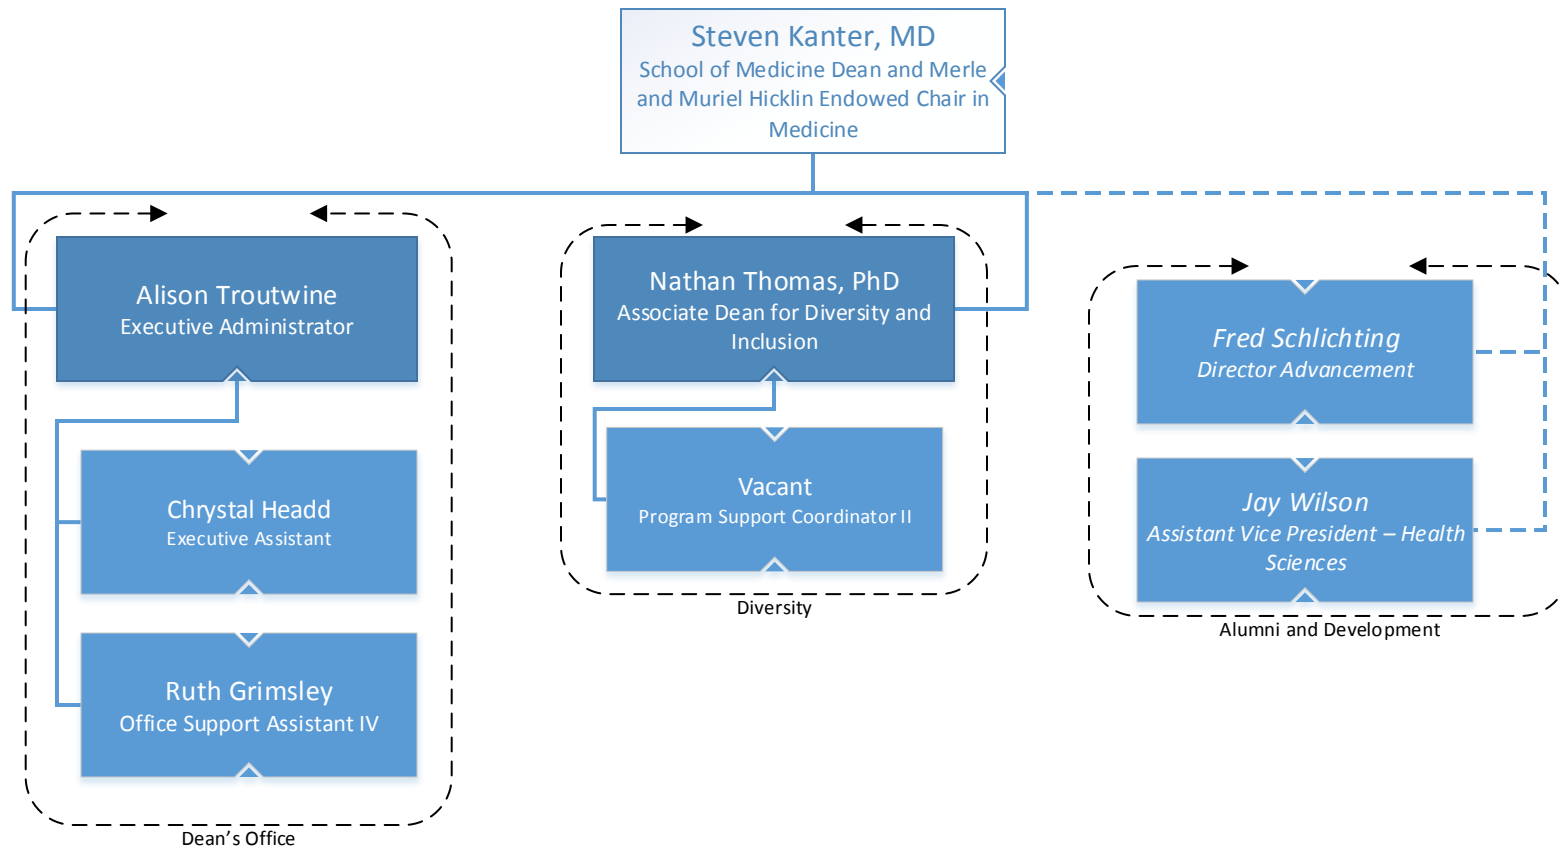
Steven Kanter, MD
School of Medicine Dean and Merle and Muriel Hicklin Endowed Chair in Medicine

Alison Troutwine
Executive Administrator

Chrystal Headd
Executive Assistant

Ruth Grimsley
Office Support Assistant IV

Dean's Office

Nathan Thomas, PhD
Associate Dean for Diversity and Inclusion

Vacant
Program Support Coordinator II

Diversity

Fred Schlichting
Director Advancement

Jay Wilson
Assistant Vice President – Health Sciences

Alumni and Development